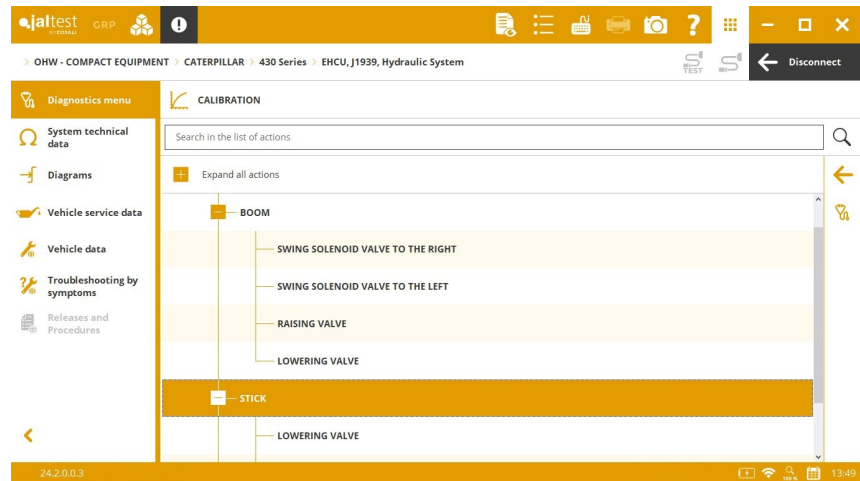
jaltest by COJALI GRP

> OHW - COMPACT EQUIPMENT > CATERPILLAR > 430 Series > EHCU, J1939, Hydraulic System

TEST

Disconnect

Diagnostics menu

System technical data

Diagrams

Vehicle service data

Vehicle data

Troubleshooting by symptoms

Releases and Procedures

CALIBRATION

Search in the list of actions

Expand all actions

BOOM

SWING SOLENOID VALVE TO THE RIGHT

SWING SOLENOID VALVE TO THE LEFT

RAISING VALVE

LOWERING VALVE

STICK

LOWERING VALVE

24.2.0.0.3

13:49